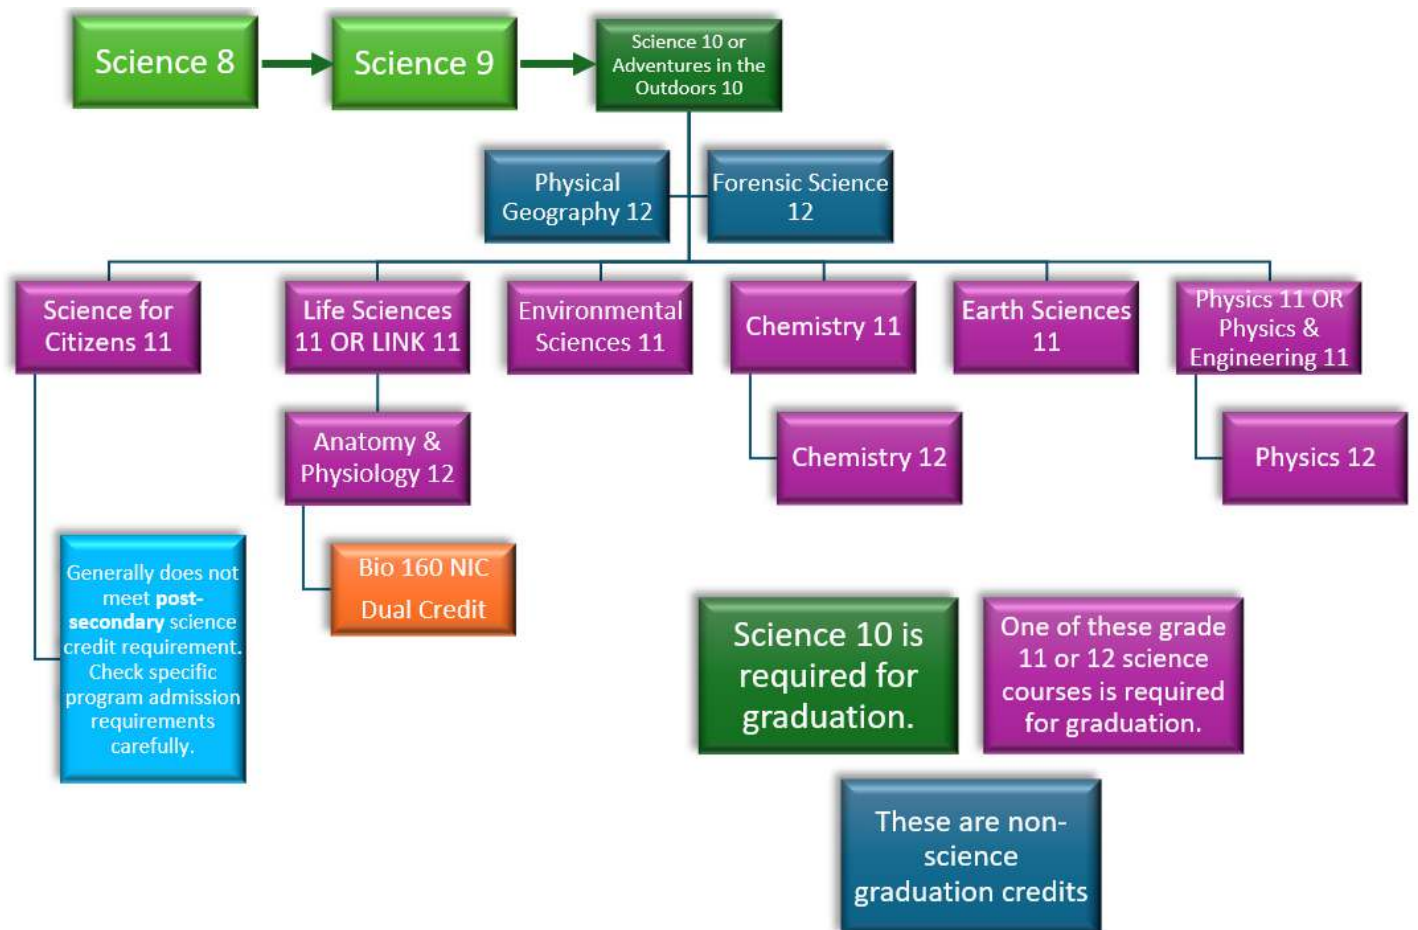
Science 8

Science 9

Science 10 or Adventures in the Outdoors 10

Physical Geography 12

Forensic Science 12

Science for Citizens 11

Life Sciences 11 OR LINK 11

Environmental Sciences 11

Chemistry 11

Earth Sciences 11

Physics 11 OR Physics & Engineering 11

Anatomy & Physiology 12

Chemistry 12

Physics 12

Bio 160 NIC Dual Credit

Generally does not meet **post-secondary** science credit requirement. Check specific program admission requirements carefully.

Science 10 is required for graduation.

One of these grade 11 or 12 science courses is required for graduation.

These are non-science graduation credits